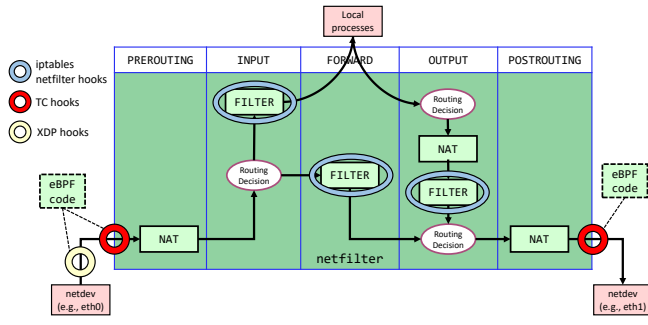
Local processes

iptables netfilter hooks

TC hooks

XDP hooks

| PREROUTING | INPUT | FORWARD | OUTPUT | POSTROUTING |
|---|---|---|---|---|

FILTER

Routing Decision

NAT

Routing Decision

FILTER

FILTER

eBPF code

NAT

Routing Decision

NAT

eBPF code

netfilter

netdev (e.g., eth0)

netdev (e.g., eth1)